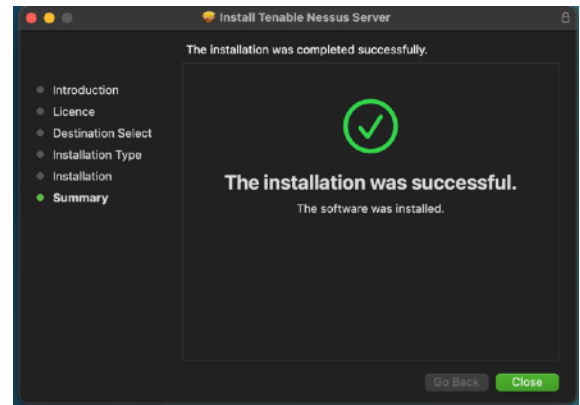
Install Tenable Nessus Server

The installation was completed successfully.

Introduction
Licence
Destination Select
Installation Type
Installation
Summary

The installation was successful.

The software was installed.

Go Back
Close